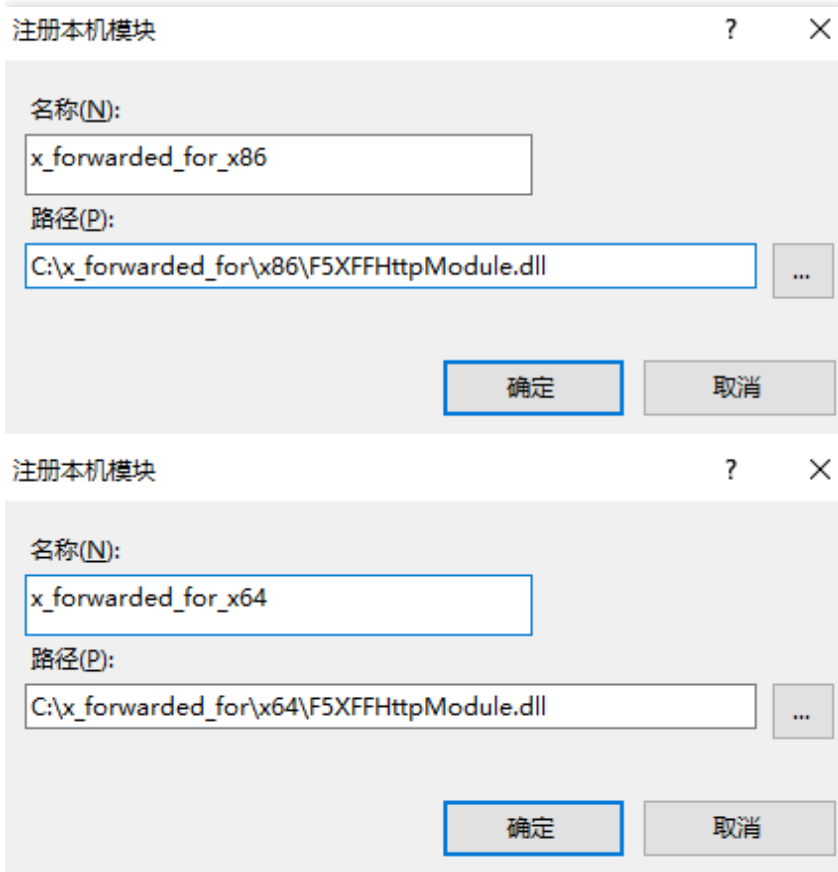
注册本机模块

?

×

名称(N):

x_forwarded_for_x86

路径(P):

C:\x_forwarded_for\x86\F5XFFHttpModule.dll

...

确定

取消

注册本机模块

?

×

名称(N):

x_forwarded_for_x64

路径(P):

C:\x_forwarded_for\x64\F5XFFHttpModule.dll

...

确定

取消